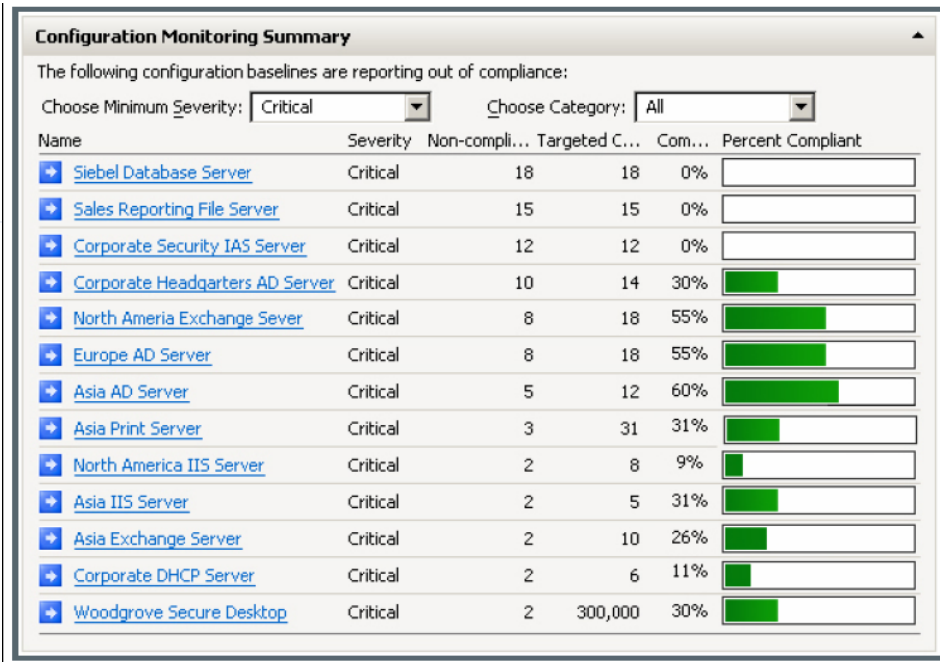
Configuration Monitoring Summary

The following configuration baselines are reporting out of compliance:

Choose Minimum Severity: Critical

Choose Category: All

| Name | Severity | Non-compli... | Targeted C... | Com... | Percent Compliant |
|---|---|---|---|---|---|
| Siebel Database Server | Critical | 18 | 18 | 0% | |
| Sales Reporting File Server | Critical | 15 | 15 | 0% | |
| Corporate Security IAS Server | Critical | 12 | 12 | 0% | |
| Corporate Headqarters AD Server | Critical | 10 | 14 | 30% | |
| North Ameria Exchange Sever | Critical | 8 | 18 | 55% | |
| Europe AD Server | Critical | 8 | 18 | 55% | |
| Asia AD Server | Critical | 5 | 12 | 60% | |
| Asia Print Server | Critical | 3 | 31 | 31% | |
| North America IIS Server | Critical | 2 | 8 | 9% | |
| Asia IIS Server | Critical | 2 | 5 | 31% | |
| Asia Exchange Server | Critical | 2 | 10 | 26% | |
| Corporate DHCP Server | Critical | 2 | 6 | 11% | |
| Woodgrove Secure Desktop | Critical | 2 | 300,000 | 30% | |